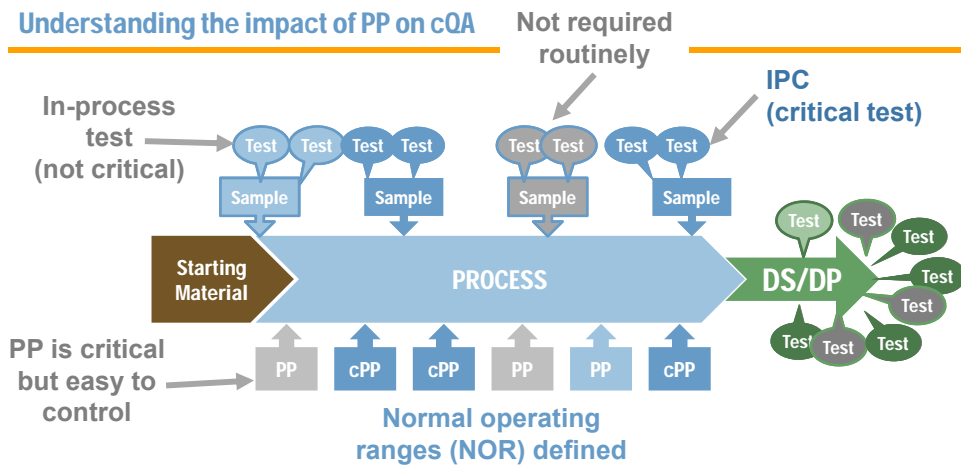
Understanding the impact of PP on cQA

Not required routinely

IPC (critical test)

In-process test (not critical)

Test Test Test Test Test Test Test Test

Sample Sample Sample Sample

Starting Material

PROCESS

DS/DP

Test Test Test Test Test Test Test Test

PP is critical but easy to control

PP cPP cPP PP PP cPP

Normal operating ranges (NOR) defined